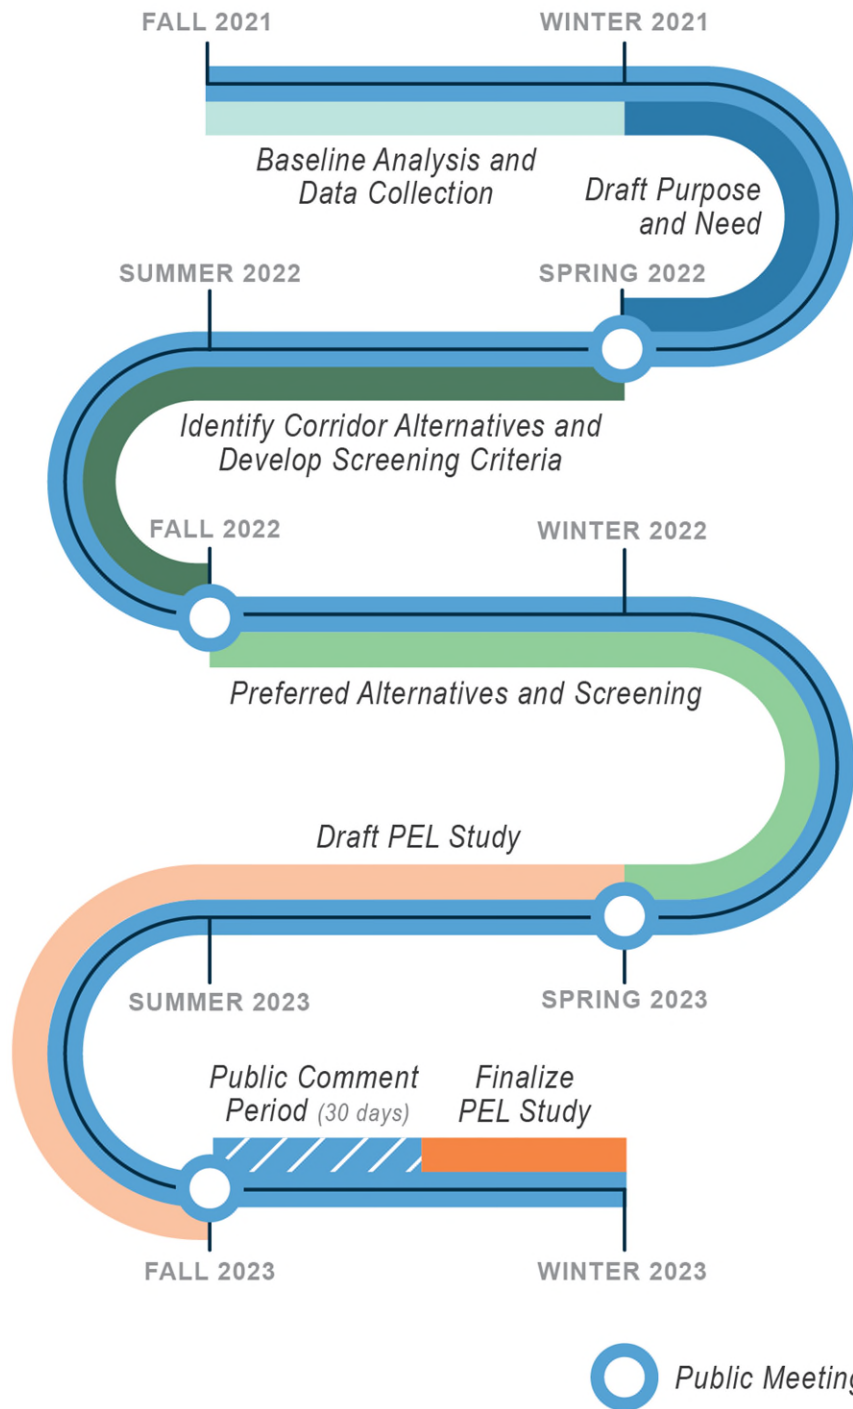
FALL 2021

WINTER 2021

Baseline Analysis and Data Collection

Draft Purpose and Need

SUMMER 2022

SPRING 2022

Identify Corridor Alternatives and Develop Screening Criteria

FALL 2022

WINTER 2022

Preferred Alternatives and Screening

Draft PEL Study

SUMMER 2023

SPRING 2023

Public Comment Period (30 days)

Finalize PEL Study

FALL 2023

WINTER 2023

Public Meeting